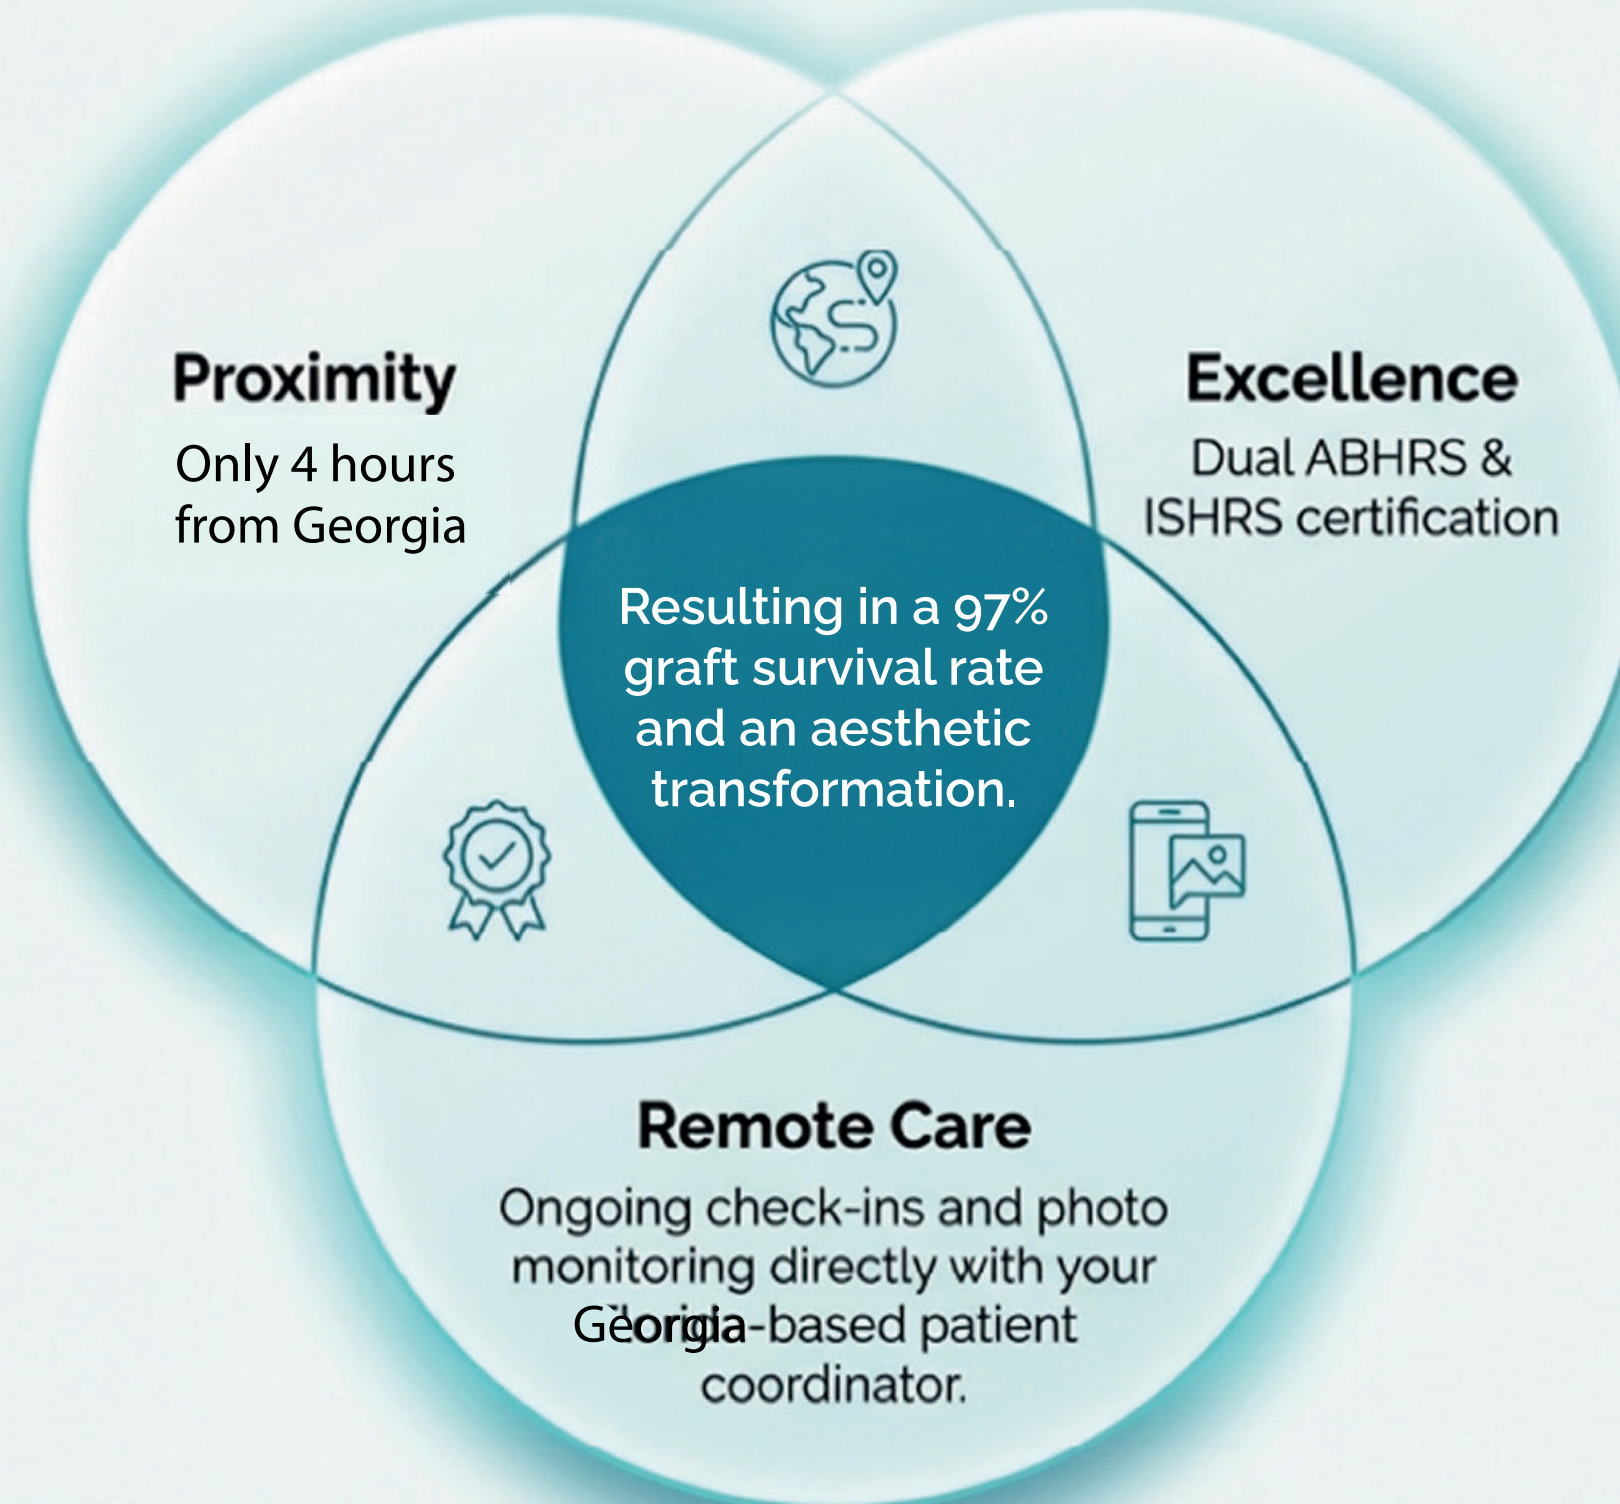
Proximity
Only 4 hours from Georgia

Excellence
Dual ABHRS & ISHRS certification

Resulting in a 97% graft survival rate and an aesthetic transformation.

Remote Care
Ongoing check-ins and photo monitoring directly with your Georgia-based patient coordinator.